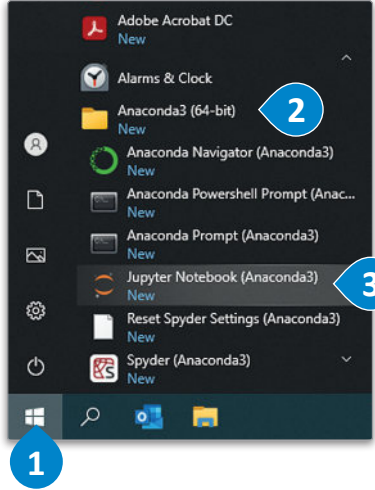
Adobe Acrobat DC
New

Alarms & Clock

Anaconda3 (64-bit)
New

2

Anaconda Navigator (Anaconda3)
New

Anaconda Powershell Prompt (Anac...
New

Anaconda Prompt (Anaconda3)
New

Jupyter Notebook (Anaconda3)
New

3

Reset Spyder Settings (Anaconda3)
New

Spyder (Anaconda3)
New

1